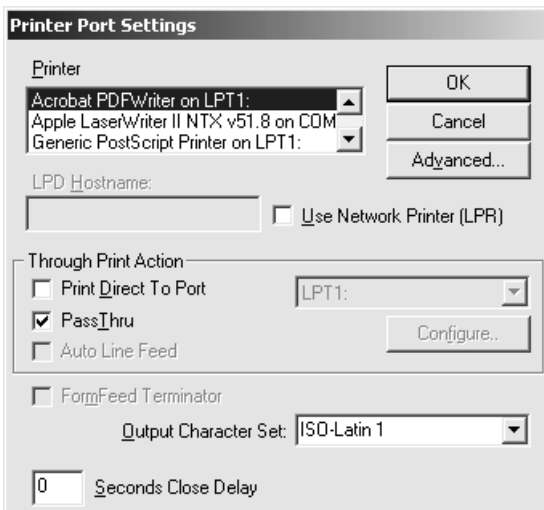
Printer Port Settings

Printer

Acrobat PDFWriter on LPT1:
Apple LaserWriter II NTX v51.8 on COM
Generic PostScript Printer on LPT1:

OK

Cancel

Advanced...

LPD Hostname:

Use Network Printer (LPR)

Through Print Action

Print Direct To Port

LPT1:

PassThru

Configure..

Auto Line Feed

FormFeed Terminator

Output Character Set: ISO-Latin 1

0 Seconds Close Delay